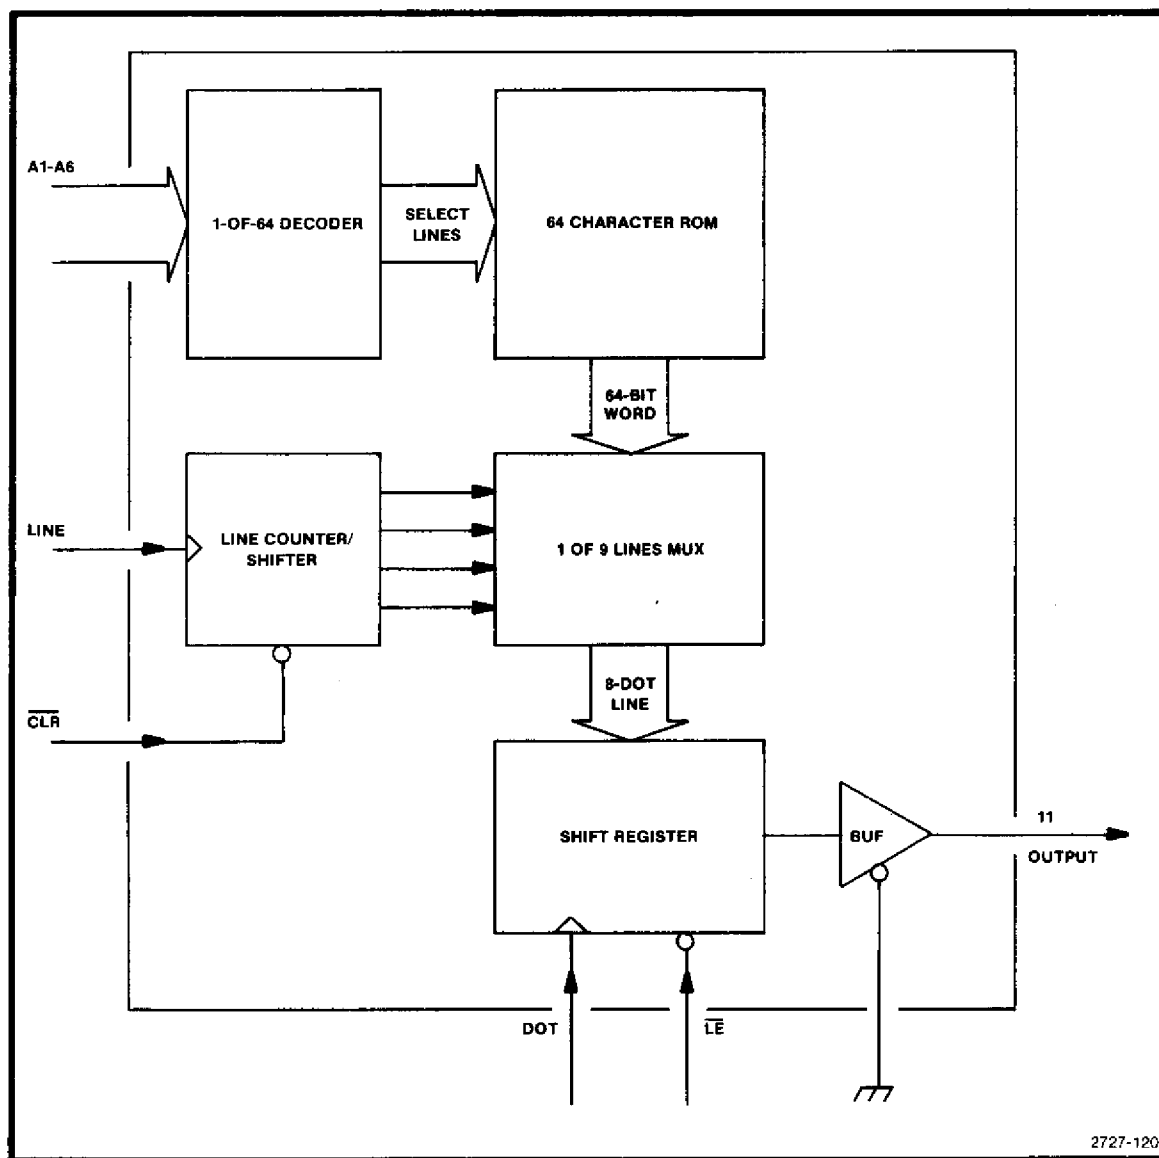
A1-A6

1-OF-64 DECODER

SELECT LINES

64 CHARACTER ROM

64-BIT WORD

LINE

LINE COUNTER/ SHIFTER

1 OF 9 LINES MUX

8-DOT LINE

$\overline{CLR}$

SHIFT REGISTER

BUF

11

OUTPUT

DOT

$\overline{LE}$

2727-120